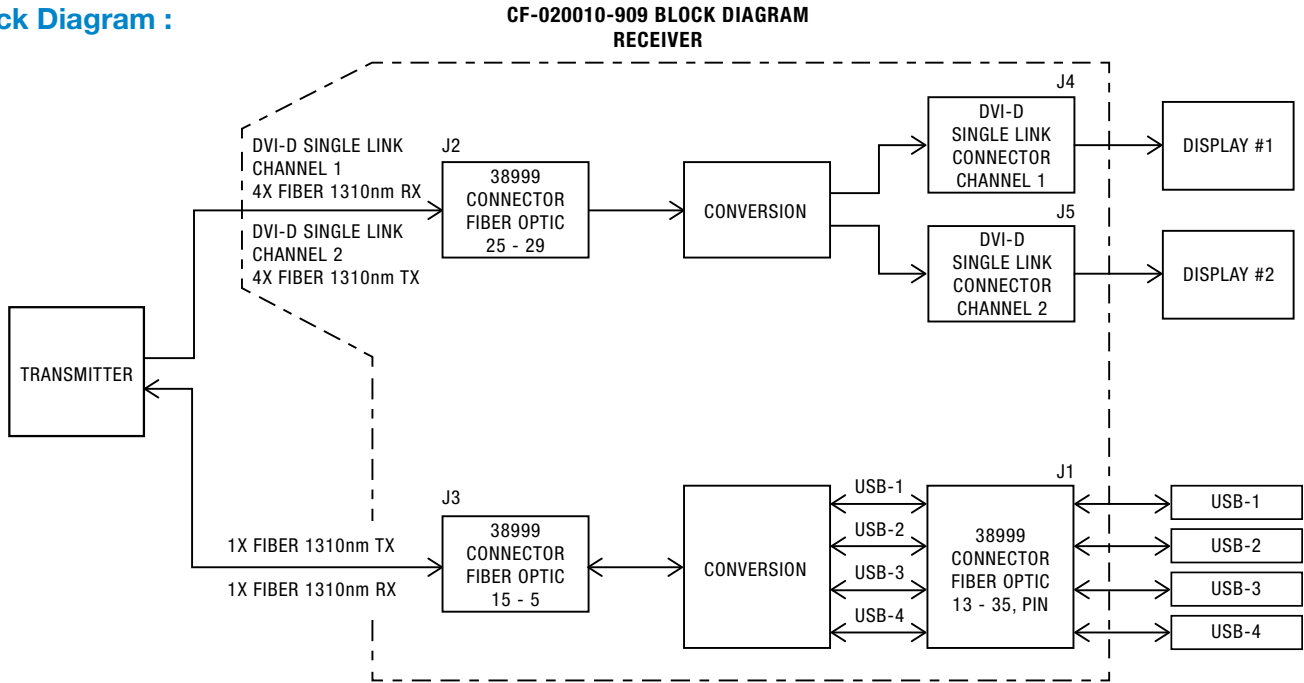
ck Diagram :

CF-020010-909 BLOCK DIAGRAM
RECEIVER

DVI-D SINGLE LINK
CHANNEL 1
4X FIBER 1310nm RX

DVI-D SINGLE LINK
CHANNEL 2
4X FIBER 1310nm TX

J2
38999
CONNECTOR
FIBER OPTIC
25 - 29

CONVERSION

J4
DVI-D
SINGLE LINK
CONNECTOR
CHANNEL 1

J5
DVI-D
SINGLE LINK
CONNECTOR
CHANNEL 2

DISPLAY #1

DISPLAY #2

TRANSMITTER

1X FIBER 1310nm TX

1X FIBER 1310nm RX

J3
38999
CONNECTOR
FIBER OPTIC
15 - 5

CONVERSION

USB-1
USB-2
USB-3
USB-4

J1
38999
CONNECTOR
FIBER OPTIC
13 - 35, PIN

USB-1
USB-2
USB-3
USB-4